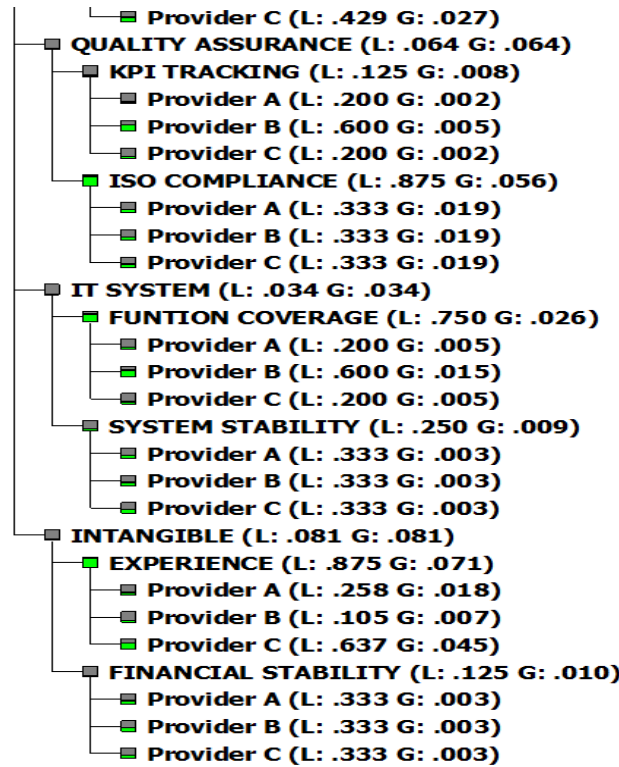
Provider C (L: .429 G: .027)
QUALITY ASSURANCE (L: .064 G: .064)
KPI TRACKING (L: .125 G: .008)
Provider A (L: .200 G: .002)
Provider B (L: .600 G: .005)
Provider C (L: .200 G: .002)
ISO COMPLIANCE (L: .875 G: .056)
Provider A (L: .333 G: .019)
Provider B (L: .333 G: .019)
Provider C (L: .333 G: .019)
IT SYSTEM (L: .034 G: .034)
FUNTION COVERAGE (L: .750 G: .026)
Provider A (L: .200 G: .005)
Provider B (L: .600 G: .015)
Provider C (L: .200 G: .005)
SYSTEM STABILITY (L: .250 G: .009)
Provider A (L: .333 G: .003)
Provider B (L: .333 G: .003)
Provider C (L: .333 G: .003)
INTANGIBLE (L: .081 G: .081)
EXPERIENCE (L: .875 G: .071)
Provider A (L: .258 G: .018)
Provider B (L: .105 G: .007)
Provider C (L: .637 G: .045)
FINANCIAL STABILITY (L: .125 G: .010)
Provider A (L: .333 G: .003)
Provider B (L: .333 G: .003)
Provider C (L: .333 G: .003)